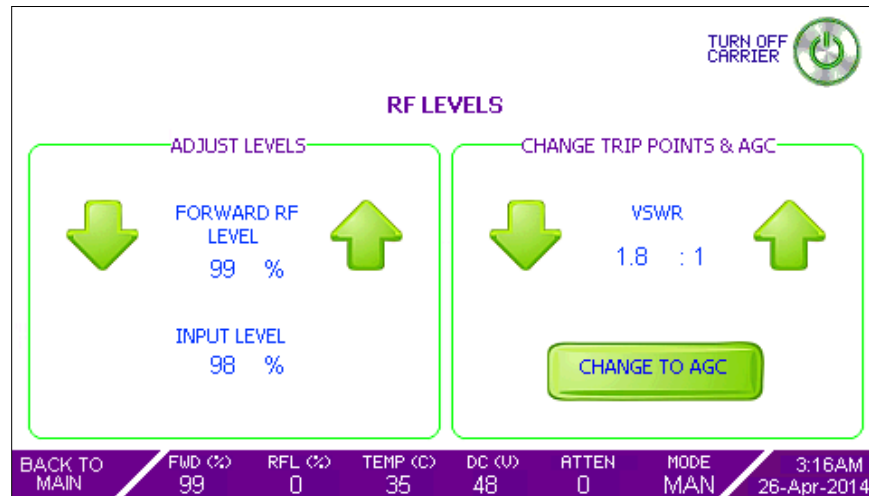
TURN OFF CARRIER

RF LEVELS

ADJUST LEVELS

FORWARD RF LEVEL
99 %

INPUT LEVEL
98 %

CHANGE TRIP POINTS & AGC

VSWR
1.8 : 1

CHANGE TO AGC

BACK TO MAIN

FWD (%)
99

RFL (%)
0

TEMP (C)
35

DC (V)
48

ATTEN
0

MODE
MAN

3:16AM
26-Apr-2014